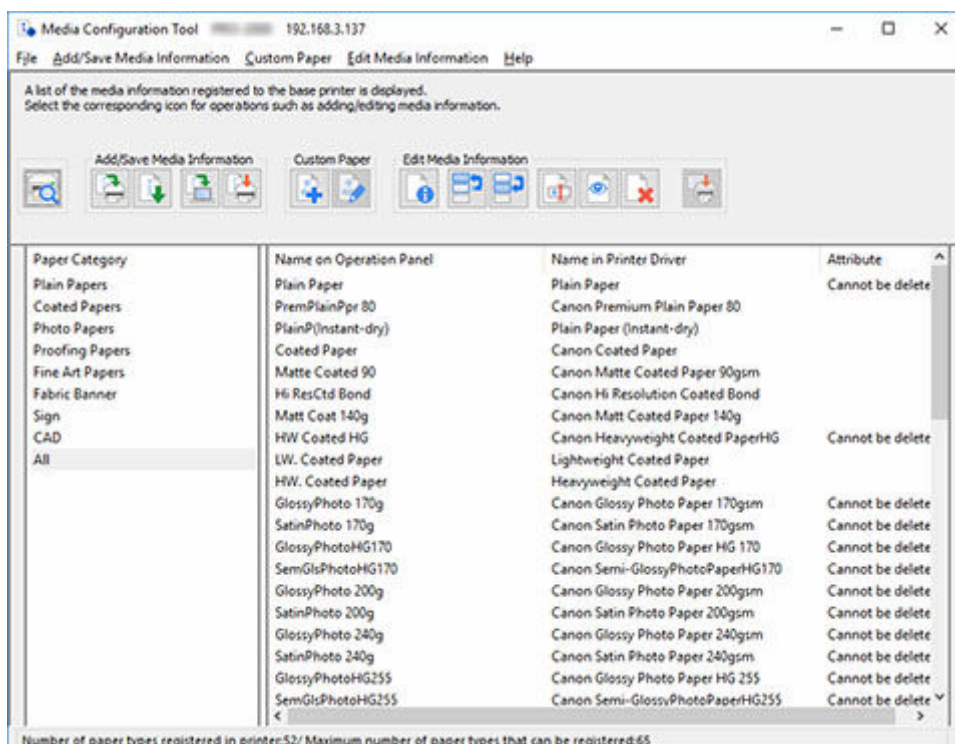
Media Configuration Tool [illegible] 192.168.3.137

File Add/Save Media Information Custom Paper Edit Media Information Help

A list of the media information registered to the base printer is displayed.
Select the corresponding icon for operations such as adding/editing media information.

Add/Save Media Information Custom Paper Edit Media Information

| Paper Category |
|---|
| Plain Papers |
| Coated Papers |
| Photo Papers |
| Proofing Papers |
| Fine Art Papers |
| Fabric Banner |
| Sign |
| CAD |
| All |

| Name on Operation Panel | Name in Printer Driver | Attribute |
|---|---|---|
| Plain Paper | Plain Paper | Cannot be delete |
| PremPlainPpr 80 | Canon Premium Plain Paper 80 | |
| PlainP(Instant-dry) | Plain Paper (Instant-dry) | |
| Coated Paper | Canon Coated Paper | |
| Matte Coated 90 | Canon Matte Coated Paper 90gsm | |
| Hi ResCtd Bond | Canon Hi Resolution Coated Bond | |
| Matt Coat 140g | Canon Matt Coated Paper 140g | |
| HW Coated HG | Canon Heavyweight Coated PaperHG | Cannot be delete |
| LW. Coated Paper | Lightweight Coated Paper | |
| HW. Coated Paper | Heavyweight Coated Paper | |
| GlossyPhoto 170g | Canon Glossy Photo Paper 170gsm | Cannot be delete |
| SatinPhoto 170g | Canon Satin Photo Paper 170gsm | Cannot be delete |
| GlossyPhotoHG170 | Canon Glossy Photo Paper HG 170 | Cannot be delete |
| SemGlsPhotoHG170 | Canon Semi-GlossyPhotoPaperHG170 | Cannot be delete |
| GlossyPhoto 200g | Canon Glossy Photo Paper 200gsm | Cannot be delete |
| SatinPhoto 200g | Canon Satin Photo Paper 200gsm | Cannot be delete |
| GlossyPhoto 240g | Canon Glossy Photo Paper 240gsm | Cannot be delete |
| SatinPhoto 240g | Canon Satin Photo Paper 240gsm | Cannot be delete |
| GlossyPhotoHG255 | Canon Glossy Photo Paper HG 255 | Cannot be delete |
| SemGlsPhotoHG255 | Canon Semi-GlossyPhotoPaperHG255 | Cannot be delete |

Number of paper types registered in printer:52/ Maximum number of paper types that can be registered:65